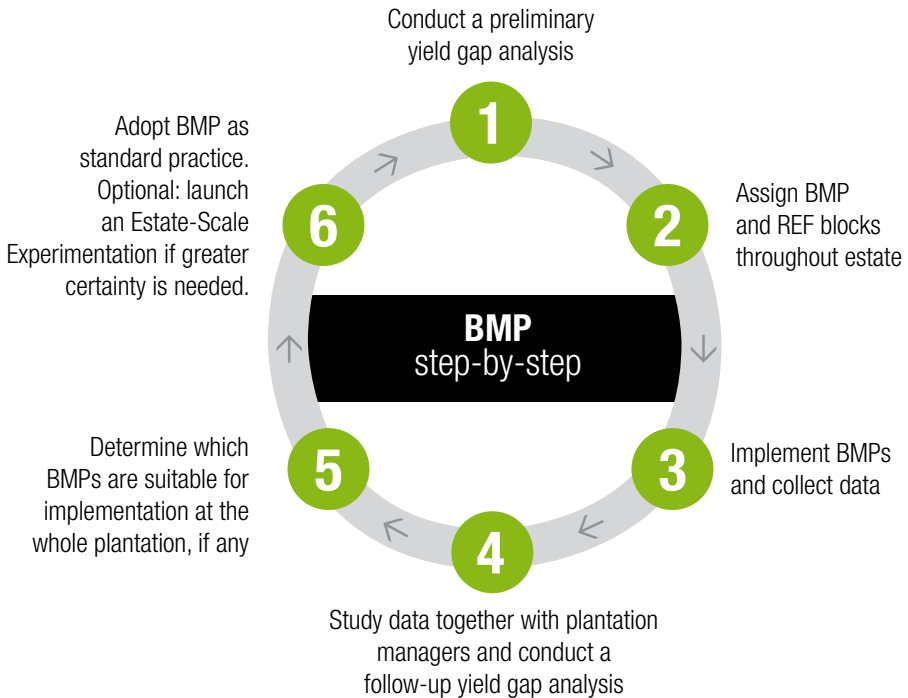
BMP
step-by-step

1
Conduct a preliminary yield gap analysis

2
Assign BMP and REF blocks throughout estate

3
Implement BMPs and collect data

4
Study data together with plantation managers and conduct a follow-up yield gap analysis

5
Determine which BMPs are suitable for implementation at the whole plantation, if any

6
Adopt BMP as standard practice. Optional: launch an Estate-Scale Experimentation if greater certainty is needed.